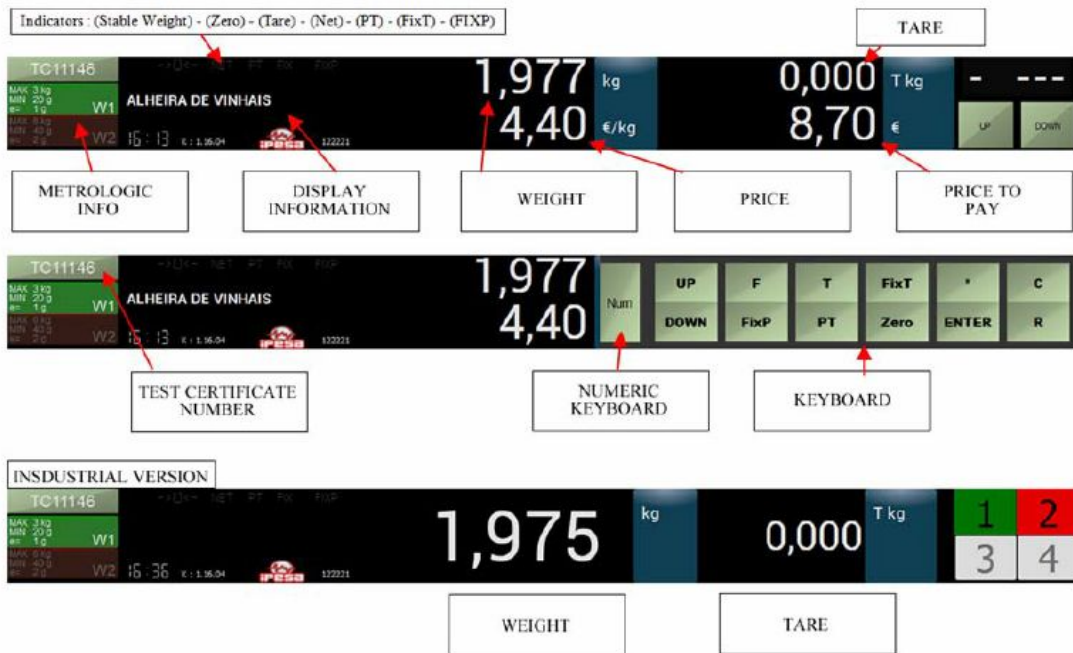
Indicators : (Stable Weight) - (Zero) - (Tare) - (Net) - (PT) - (FixT) - (FIXP)

TARE

TC11146
MAX 3 kg
MIN 20 g
e= 1 g
W1
MAX 6 kg
MIN 40 g
e= 2 g
W2
ALHEIRA DE VINHAIS
16:13
ipesa
122221
1,977 kg
4,40 €/kg
0,000 T kg
8,70 €
- ---
UP
DOWN

METROLOGIC INFO
DISPLAY INFORMATION
WEIGHT
PRICE
PRICE TO PAY

TC11146
MAX 3 kg
MIN 20 g
e= 1 g
W1
MAX 6 kg
MIN 40 g
e= 2 g
W2
ALHEIRA DE VINHAIS
16:13
ipesa
122221
1,977
4,40
Num
UP
DOWN
F
FixP
T
PT
FixT
Zero
*
ENTER
C
R

TEST CERTIFICATE NUMBER
NUMERIC KEYBOARD
KEYBOARD

INSDUSTRIAL VERSION

TC11146
MAX 3 kg
MIN 20 g
e= 1 g
W1
MAX 6 kg
MIN 40 g
e= 2 g
W2
16:36
ipesa
122221
1,975 kg
0,000 T kg
1
2
3
4

WEIGHT
TARE